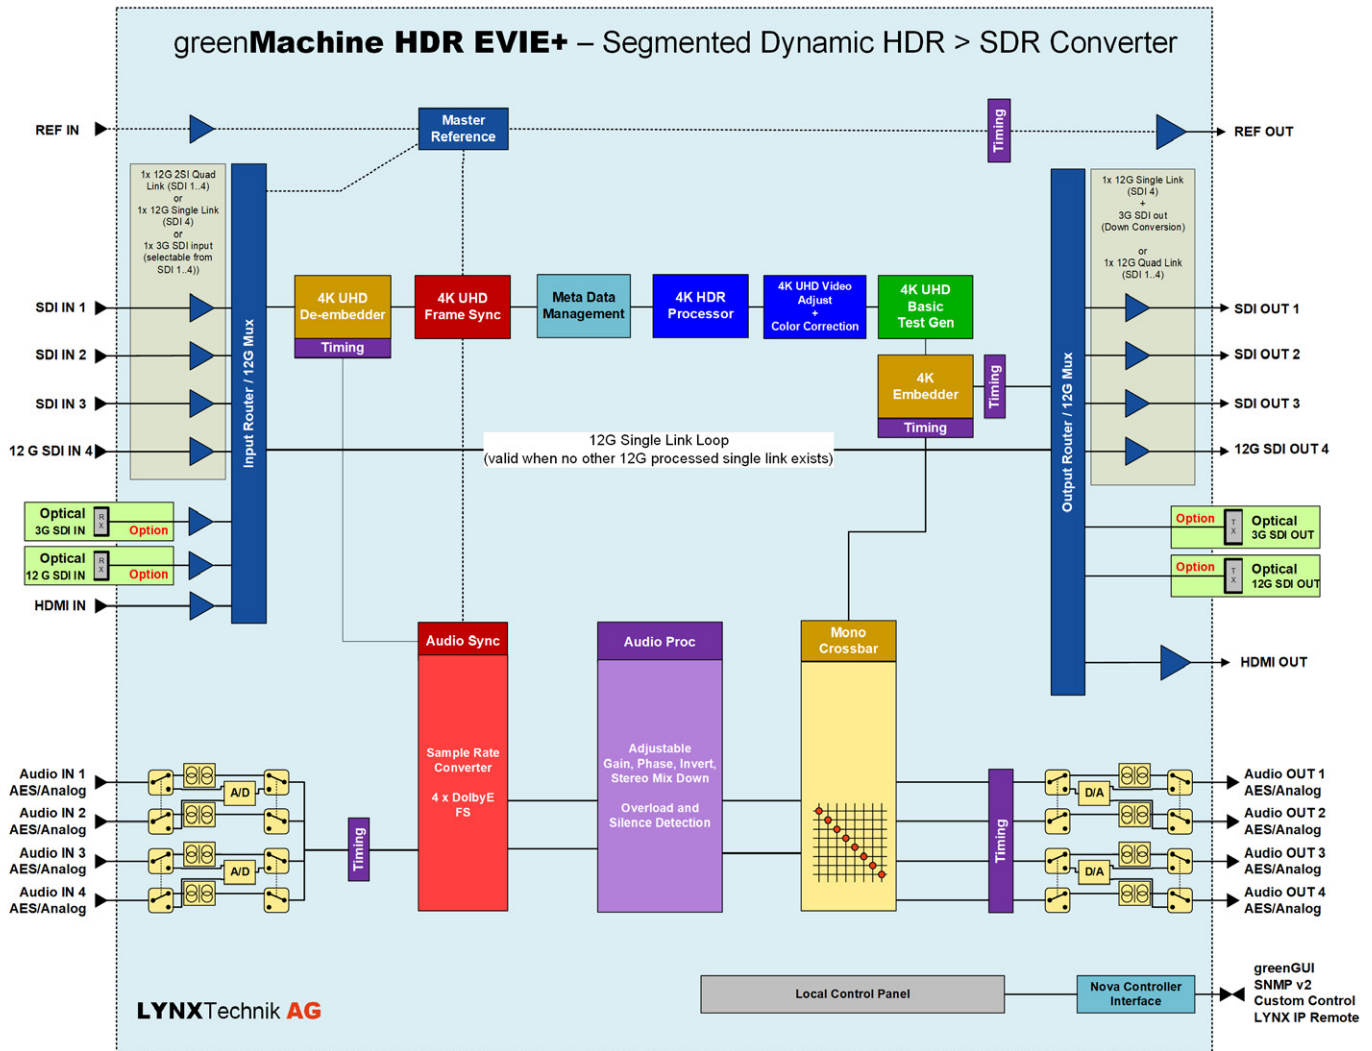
greenMachine HDR EVIE+ – Segmented Dynamic HDR > SDR Converter

REF IN

Master Reference

Timing

REF OUT

1x 12G 2SI Quad Link (SDI 1..4) or 1x 12G Single Link (SDI 4) or 1x 3G SDI input (selectable from SDI 1..4))

Input Router / 12G Mux

SDI IN 1

SDI IN 2

SDI IN 3

12 G SDI IN 4

Optical 3G SDI IN R X Option

Optical 12 G SDI IN R X Option

HDMI IN

4K UHD De-embedder

Timing

4K UHD Frame Sync

Meta Data Management

4K HDR Processor

4K UHD Video Adjust + Color Correction

4K UHD Basic Test Gen

4K Embedder

Timing

Timing

12G Single Link Loop (valid when no other 12G processed single link exists)

1x 12G Single Link (SDI 4) + 3G SDI out (Down Conversion) or 1x 12G Quad Link (SDI 1..4)

Output Router / 12G Mux

SDI OUT 1

SDI OUT 2

SDI OUT 3

12G SDI OUT 4

Option T X Optical 3G SDI OUT

Option T X Optical 12G SDI OUT

HDMI OUT

Audio Sync

Sample Rate Converter

4 x DolbyE FS

Audio Proc

Adjustable Gain, Phase, Invert, Stereo Mix Down

Overload and Silence Detection

Mono Crossbar

Audio IN 1 AES/Analog

Audio IN 2 AES/Analog

Audio IN 3 AES/Analog

Audio IN 4 AES/Analog

A/D

A/D

Timing

Timing

D/A

D/A

Audio OUT 1 AES/Analog

Audio OUT 2 AES/Analog

Audio OUT 3 AES/Analog

Audio OUT 4 AES/Analog

LYNXTechnik AG

Local Control Panel

Nova Controller Interface

greenGUI
SNMP v2
Custom Control
LYNX IP Remote